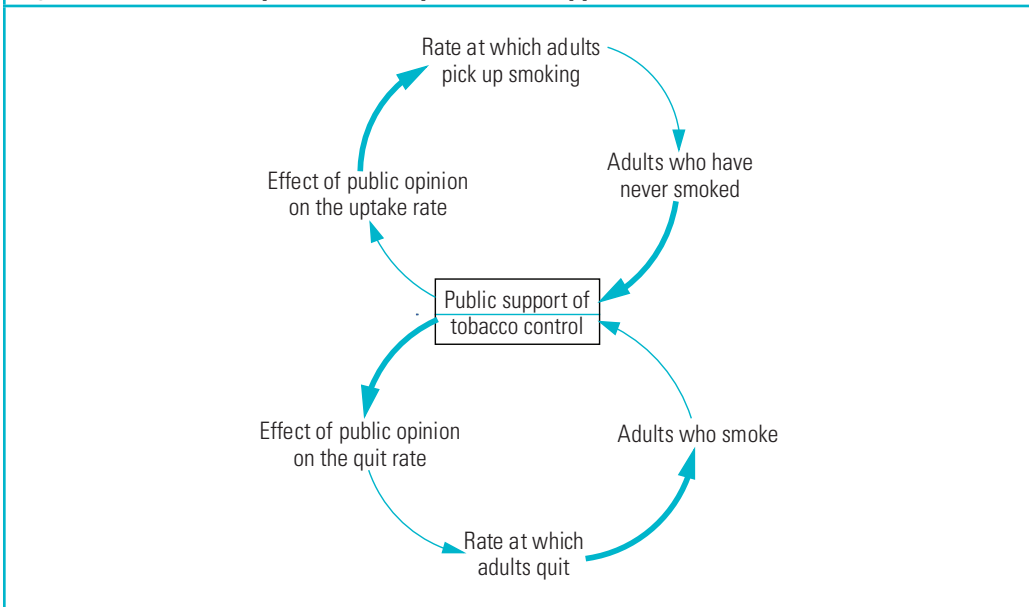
Rate at which adults pick up smoking

Adults who have never smoked

Effect of public opinion on the uptake rate

Public support of tobacco control

Effect of public opinion on the quit rate

Adults who smoke

Rate at which adults quit